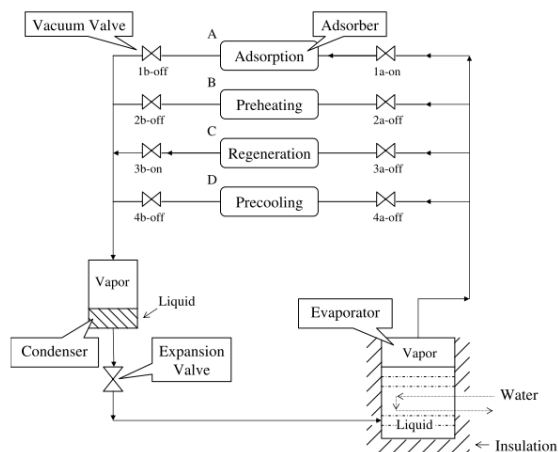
Vacuum Valve

Adsorber

A

1b-off

Adsorption

1a-on

B

2b-off

Preheating

2a-off

C

3b-on

Regeneration

3a-off

D

4b-off

Precooling

4a-off

Vapor

Liquid

Condenser

Expansion Valve

Evaporator

Vapor

Water

Liquid

Insulation